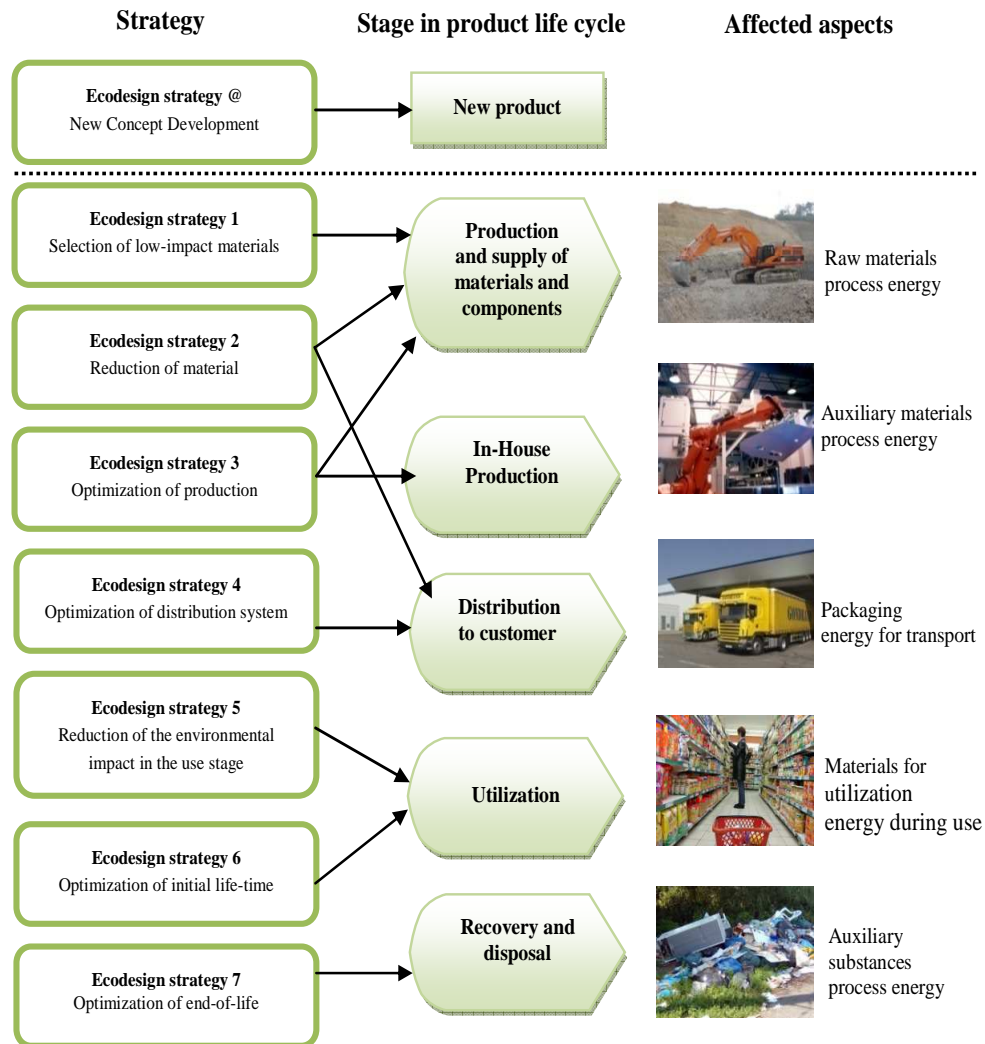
Strategy

Stage in product life cycle

Affected aspects

Ecodesign strategy @
New Concept Development

New product

Ecodesign strategy 1
Selection of low-impact materials

Production and supply of materials and components

Raw materials process energy

Ecodesign strategy 2
Reduction of material

Auxiliary materials process energy

Ecodesign strategy 3
Optimization of production

In-House Production

Ecodesign strategy 4
Optimization of distribution system

Distribution to customer

Packaging energy for transport

Ecodesign strategy 5
Reduction of the environmental impact in the use stage

Utilization

Materials for utilization energy during use

Ecodesign strategy 6
Optimization of initial life-time

Ecodesign strategy 7
Optimization of end-of-life

Recovery and disposal

Auxiliary substances process energy